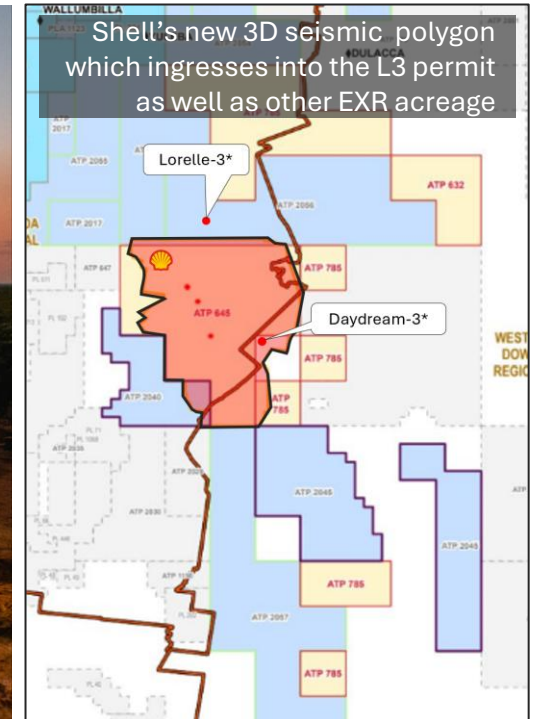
WALLUMBILLA

DULACCA

Shell's new 3D seismic polygon which ingresses into the L3 permit as well as other EXR acreage

ATP 2017

ATP 2085

ATP 785

ATP 632

Lorelle-3*

ATP 2017

ATP 2086

DA AL

ATP 647

ATP 645

ATP 785

Daydream-3*

WEST DOW REGIO

ATP 785

ATP 2040

ATP 785

ATP 2045

ATP 2045

ATP 785

ATP 2087

ATP 785